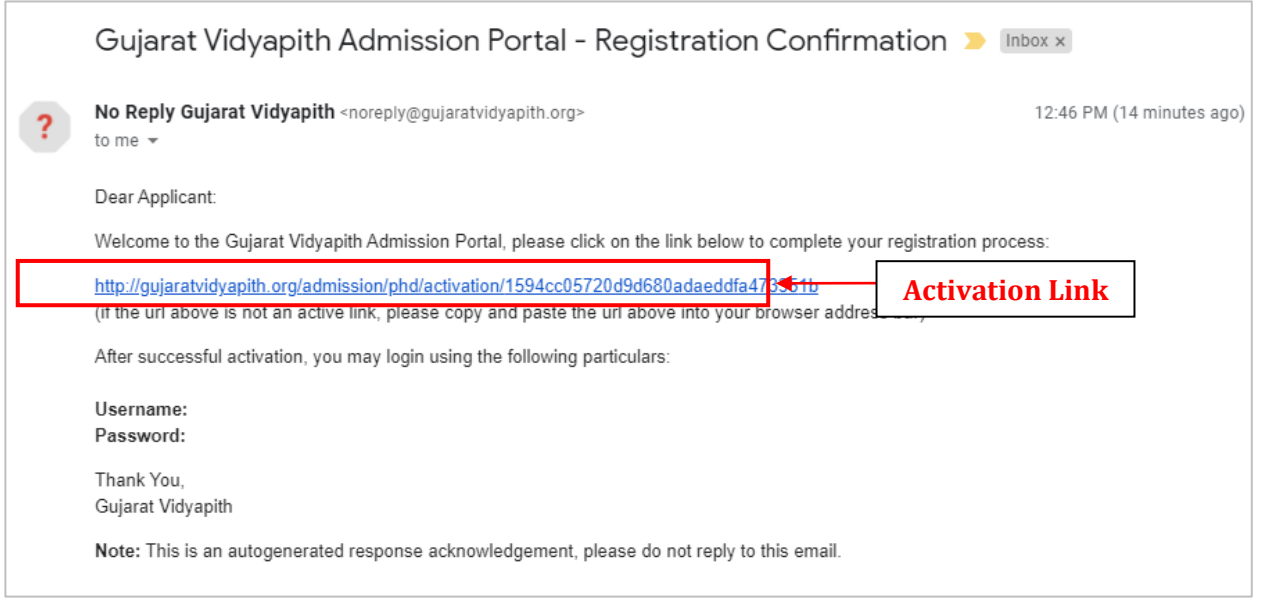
Gujarat Vidyapith Admission Portal - Registration Confirmation Inbox ×

?

No Reply Gujarat Vidyapith <noreply@gujaratvidyapith.org>
to me

12:46 PM (14 minutes ago)

Dear Applicant:

Welcome to the Gujarat Vidyapith Admission Portal, please click on the link below to complete your registration process:

http://gujaratvidyapith.org/admission/phd/activation/1594cc05720d9d680adaeddfa473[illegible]1b

Activation Link

(if the url above is not an active link, please copy and paste the url above into your browser addres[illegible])

After successful activation, you may login using the following particulars:

Username:
Password:

Thank You,
Gujarat Vidyapith

Note: This is an autogenerated response acknowledgement, please do not reply to this email.